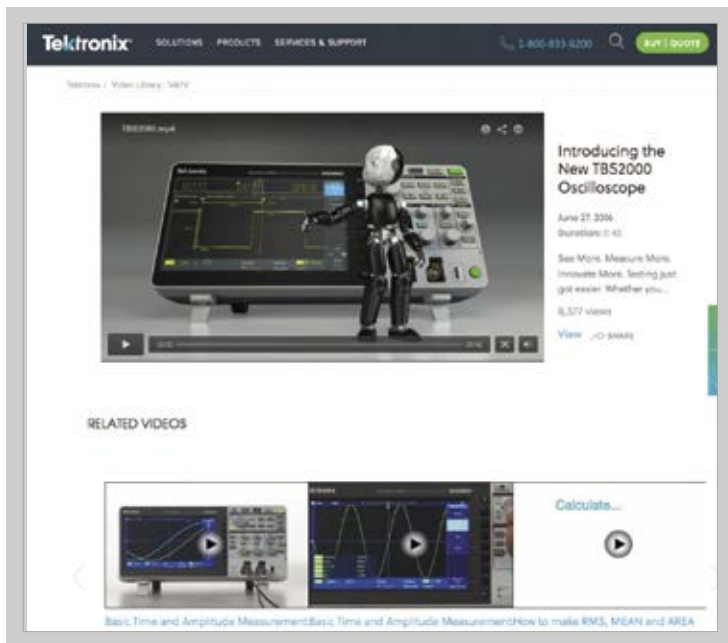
Tektronix SOLUTIONS PRODUCTS SERVICES & SUPPORT 1-800-833-9200 BUY | QUOTE

Tektronix / Video Library / TekTV

TBS2000.mp4

Introducing the New TBS2000 Oscilloscope

June 27, 2016

Duration: 0:40

See More. Measure More. Innovate More. Testing just got easier. Whether you...

8,577 views

View SHARE

RELATED VIDEOS

Calculate...

Basic Time and Amplitude Measurement Basic Time and Amplitude Measurement How to make RMS, MEAN and AREA